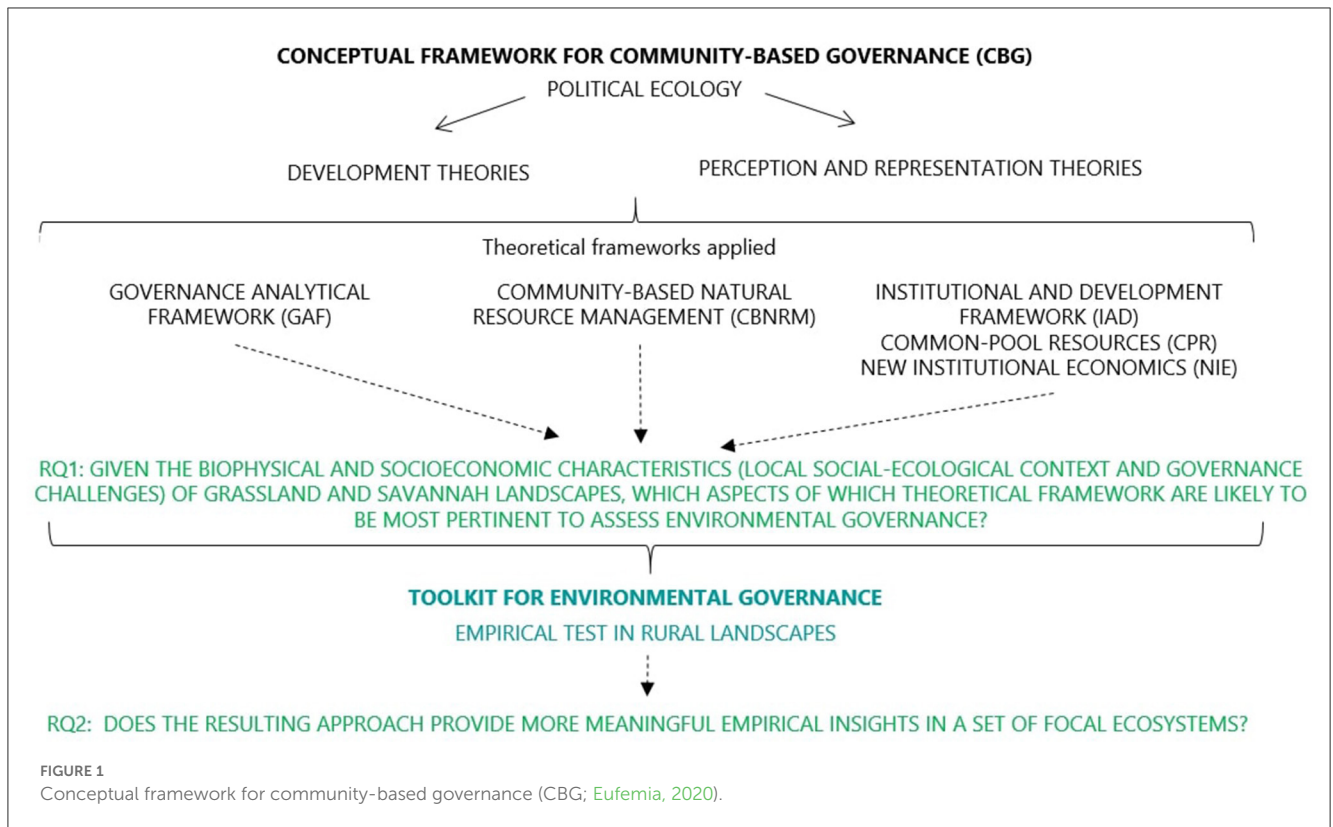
CONCEPTUAL FRAMEWORK FOR COMMUNITY-BASED GOVERNANCE (CBG)

POLITICAL ECOLOGY

DEVELOPMENT THEORIES

PERCEPTION AND REPRESENTATION THEORIES

Theoretical frameworks applied

GOVERNANCE ANALYTICAL FRAMEWORK (GAF)

COMMUNITY-BASED NATURAL RESOURCE MANAGEMENT (CBNRM)

INSTITUTIONAL AND DEVELOPMENT FRAMEWORK (IAD)
COMMON-POOL RESOURCES (CPR)
NEW INSTITUTIONAL ECONOMICS (NIE)

RQ1: GIVEN THE BIOPHYSICAL AND SOCIOECONOMIC CHARACTERISTICS (LOCAL SOCIAL-ECOLOGICAL CONTEXT AND GOVERNANCE CHALLENGES) OF GRASSLAND AND SAVANNAH LANDSCAPES, WHICH ASPECTS OF WHICH THEORETICAL FRAMEWORK ARE LIKELY TO BE MOST PERTINENT TO ASSESS ENVIRONMENTAL GOVERNANCE?

TOOLKIT FOR ENVIRONMENTAL GOVERNANCE

EMPIRICAL TEST IN RURAL LANDSCAPES

RQ2: DOES THE RESULTING APPROACH PROVIDE MORE MEANINGFUL EMPIRICAL INSIGHTS IN A SET OF FOCAL ECOSYSTEMS?

FIGURE 1
Conceptual framework for community-based governance (CBG; Eufemia, 2020).